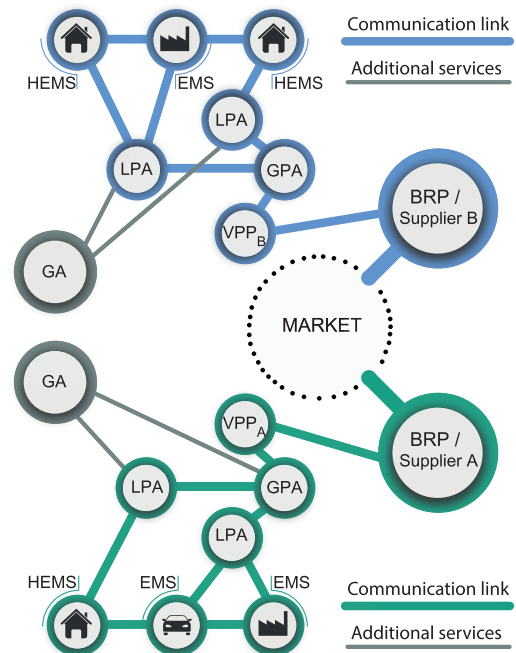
Communication link

Additional services

HEMS

EMS

HEMS

LPA

LPA

GPA

$VPP_B$

BRP / Supplier B

GA

MARKET

GA

$VPP_A$

BRP / Supplier A

LPA

GPA

LPA

HEMS

EMS

EMS

Communication link

Additional services